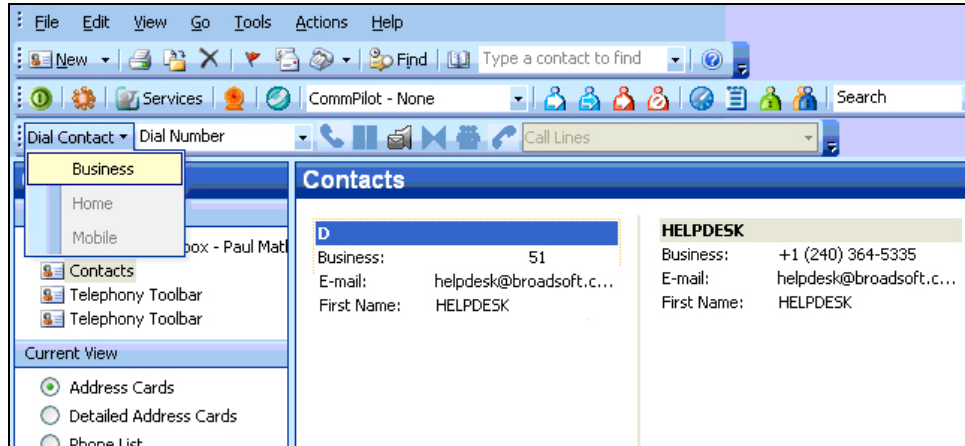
File Edit View Go Tools Actions Help

New Find Type a contact to find

Services CommPilot - None Search

Dial Contact Dial Number Call Lines

Business
Home
Mobile

box - Paul Matt
Contacts
Telephony Toolbar
Telephony Toolbar

Current View
Address Cards
Detailed Address Cards
Phone List

Contacts

D
Business: 51
E-mail: helpdesk@broadsoft.c...
First Name: HELPDESK

HELPDESK
Business: +1 (240) 364-5335
E-mail: helpdesk@broadsoft.c...
First Name: HELPDESK